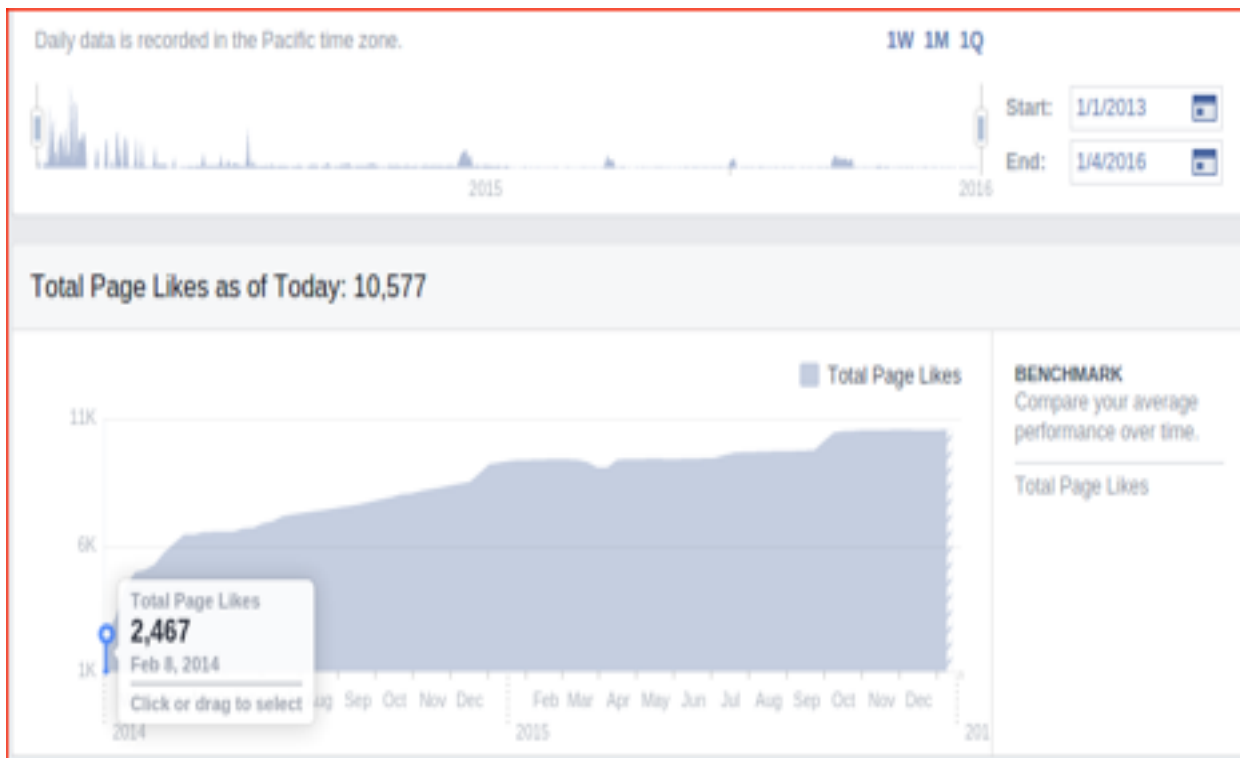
Daily data is recorded in the Pacific time zone.

1W 1M 1Q

2015 2016

Start: 1/1/2013

End: 1/4/2016

Total Page Likes as of Today: 10,577

Total Page Likes

11K

6K

1K

Total Page Likes

2,467

Feb 8, 2014

Click or drag to select

ug Sep Oct Nov Dec Feb Mar Apr May Jun Jul Aug Sep Oct Nov Dec

2014 2015 201

BENCHMARK

Compare your average performance over time.

Total Page Likes